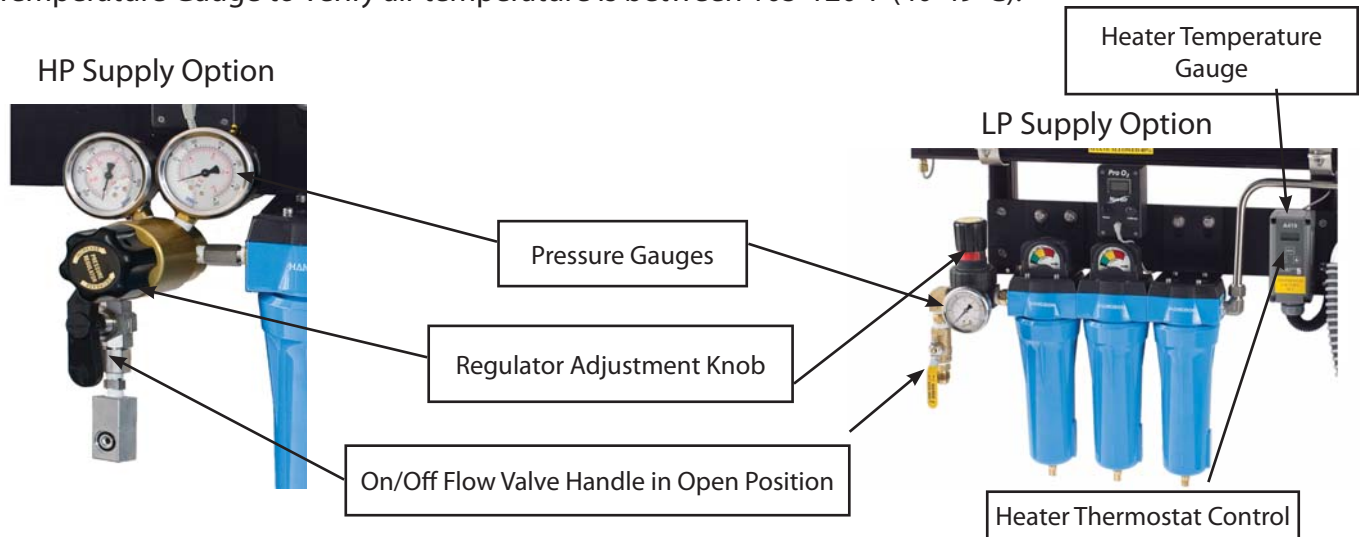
Temperature Gauge to verify air temperature is between 105-120°F (40-49°C).

HP Supply Option

LP Supply Option

Heater Temperature Gauge

Pressure Gauges

Regulator Adjustment Knob

On/Off Flow Valve Handle in Open Position

Heater Thermostat Control